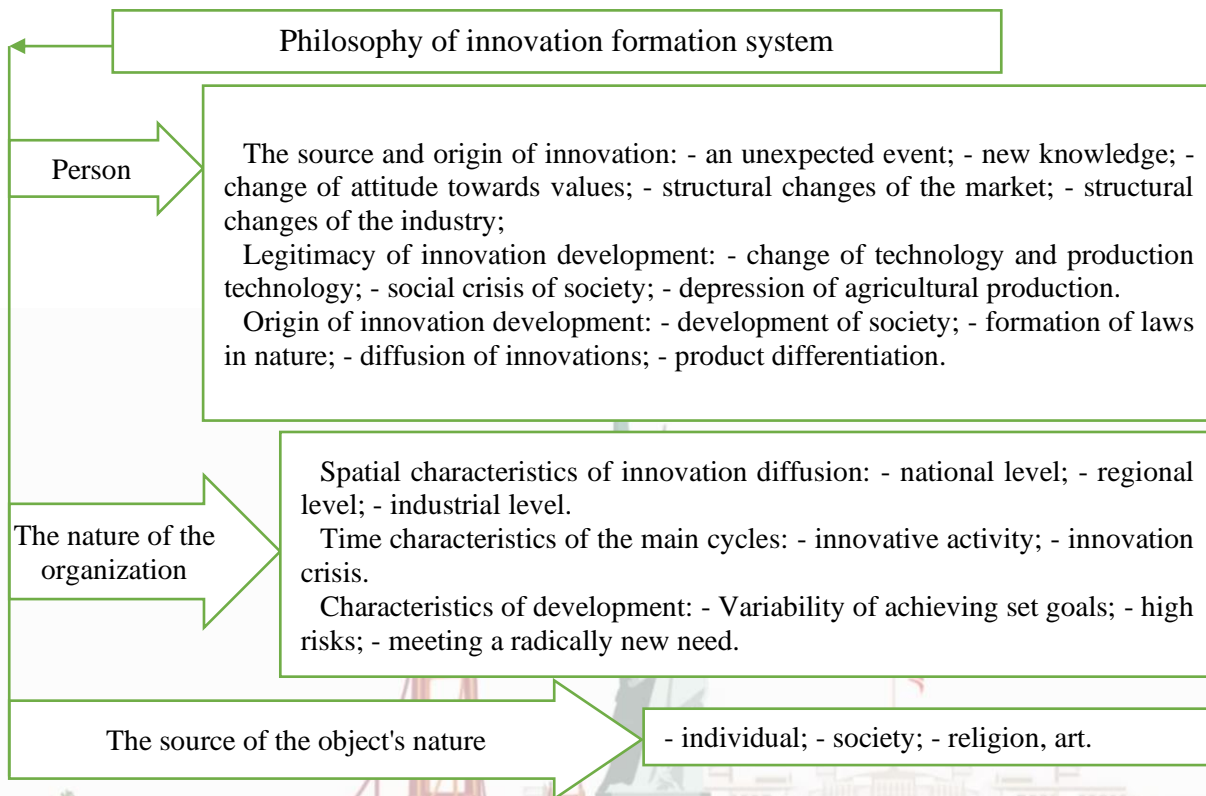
Philosophy of innovation formation system

Person

The source and origin of innovation: - an unexpected event; - new knowledge; - change of attitude towards values; - structural changes of the market; - structural changes of the industry;

Legitimacy of innovation development: - change of technology and production technology; - social crisis of society; - depression of agricultural production.

Origin of innovation development: - development of society; - formation of laws in nature; - diffusion of innovations; - product differentiation.

The nature of the organization

Spatial characteristics of innovation diffusion: - national level; - regional level; - industrial level.

Time characteristics of the main cycles: - innovative activity; - innovation crisis.

Characteristics of development: - Variability of achieving set goals; - high risks; - meeting a radically new need.

The source of the object's nature

- individual; - society; - religion, art.